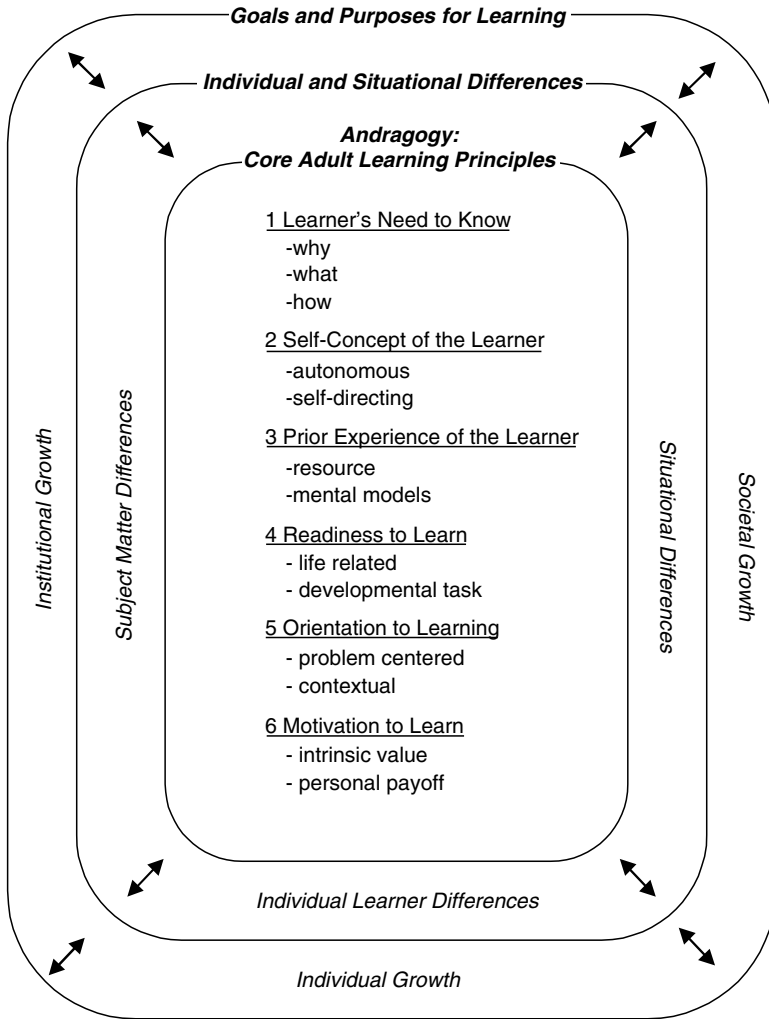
Goals and Purposes for Learning

Individual and Situational Differences

Andragogy:
Core Adult Learning Principles

1 Learner's Need to Know
-why
-what
-how

2 Self-Concept of the Learner
-autonomous
-self-directing

3 Prior Experience of the Learner
-resource
-mental models

4 Readiness to Learn
- life related
- developmental task

5 Orientation to Learning
- problem centered
- contextual

6 Motivation to Learn
- intrinsic value
- personal payoff

Institutional Growth

Subject Matter Differences

Situational Differences

Societal Growth

Individual Learner Differences

Individual Growth